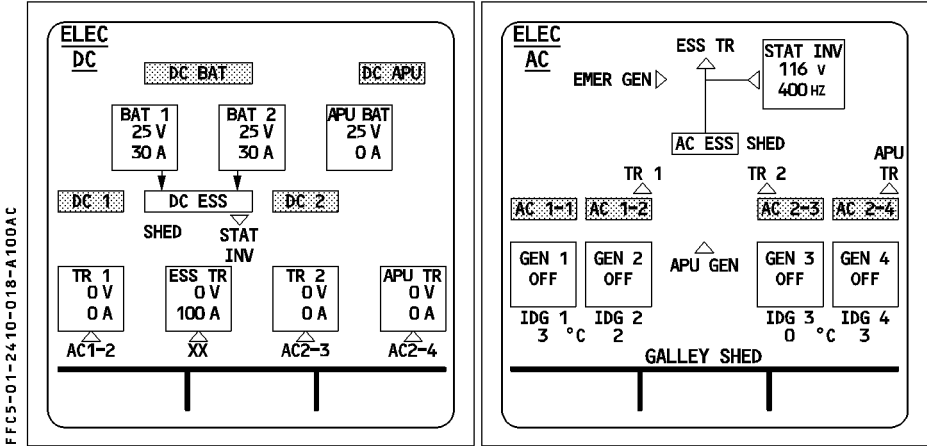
FFC5-01-2410-018-A100AC

ELEC
DC

DC BAT
DC APU

BAT 1
25 V
30 A

BAT 2
25 V
30 A

APU BAT
25 V
0 A

DC 1
DC ESS
DC 2

SHED
STAT INV

TR 1
0 V
0 A

ESS TR
0 V
100 A

TR 2
0 V
0 A

APU TR
0 V
0 A

AC1-2
XX
AC2-3
AC2-4

ELEC
AC

ESS TR
EMER GEN

STAT INV
116 V
400 HZ

AC ESS SHED

TR 1
TR 2
APU TR

AC 1-1
AC 1-2
AC 2-3
AC 2-4

GEN 1
OFF

GEN 2
OFF

APU GEN

GEN 3
OFF

GEN 4
OFF

IDG 1
3 °C

IDG 2
2

IDG 3
0 °C

IDG 4
3

GALLEY SHED